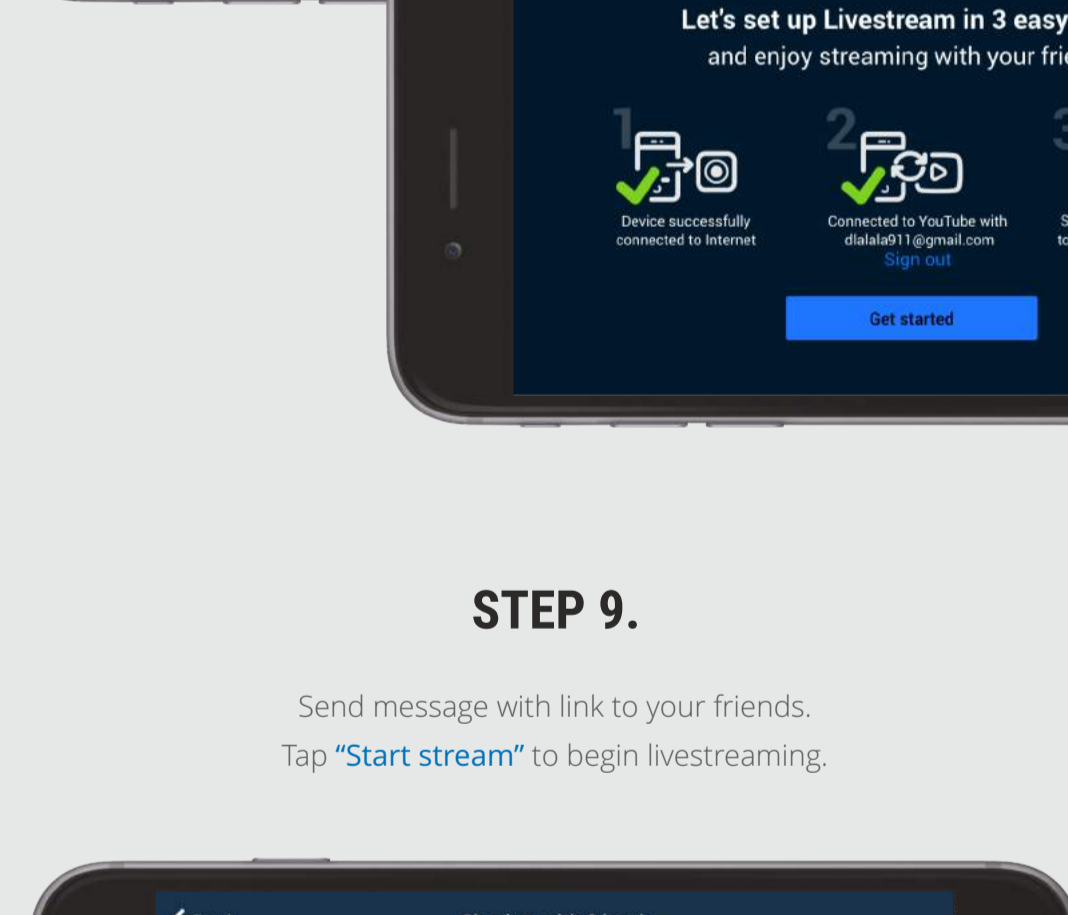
Let's set up Livestream in 3 easy
and enjoy streaming with your fri

1

Device successfully connected to Internet

2

Connected to YouTube with dlalala911@gmail.com
Sign out

3

S
to

Get started

STEP 9.

Send message with link to your friends.
Tap “Start stream” to begin livestreaming.